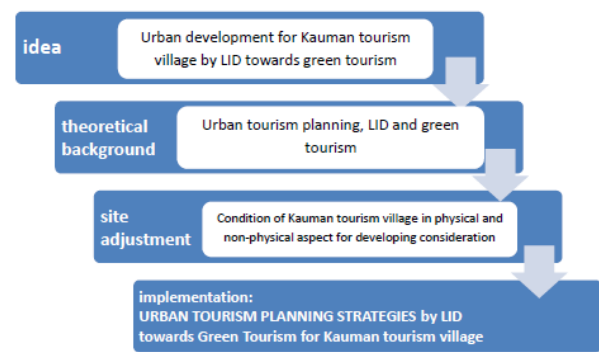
idea

Urban development for Kauman tourism village by LID towards green tourism

theoretical background

Urban tourism planning, LID and green tourism

site adjustment

Condition of Kauman tourism village in physical and non-physical aspect for developing consideration

implementation:
URBAN TOURISM PLANNING STRATEGIES by LID towards Green Tourism for Kauman tourism village